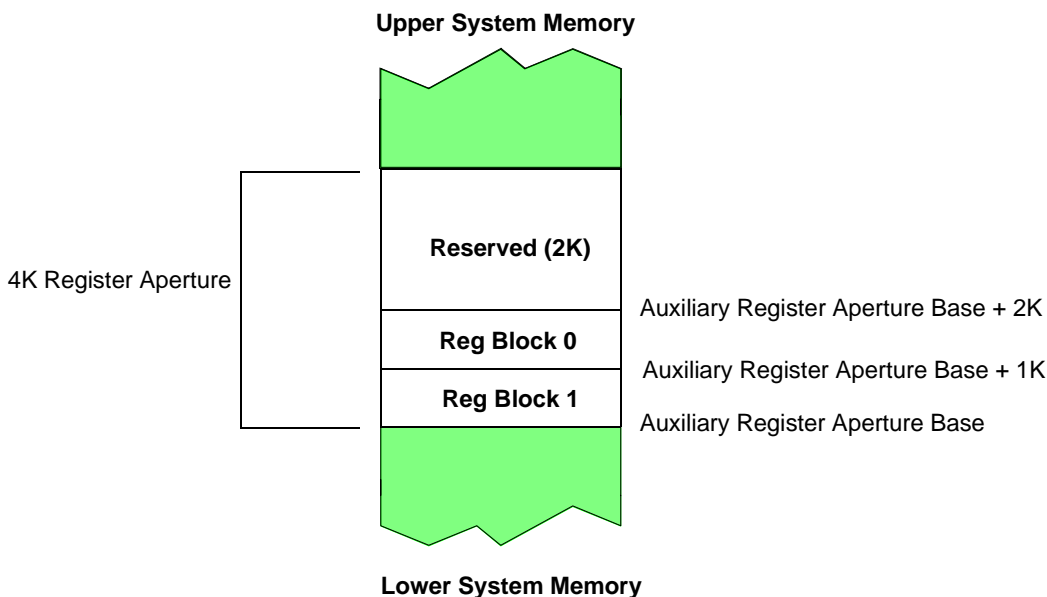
**Upper System Memory**

4K Register Aperture

**Reserved (2K)**

Auxiliary Register Aperture Base + 2K

**Reg Block 0**

Auxiliary Register Aperture Base + 1K

**Reg Block 1**

Auxiliary Register Aperture Base

**Lower System Memory**